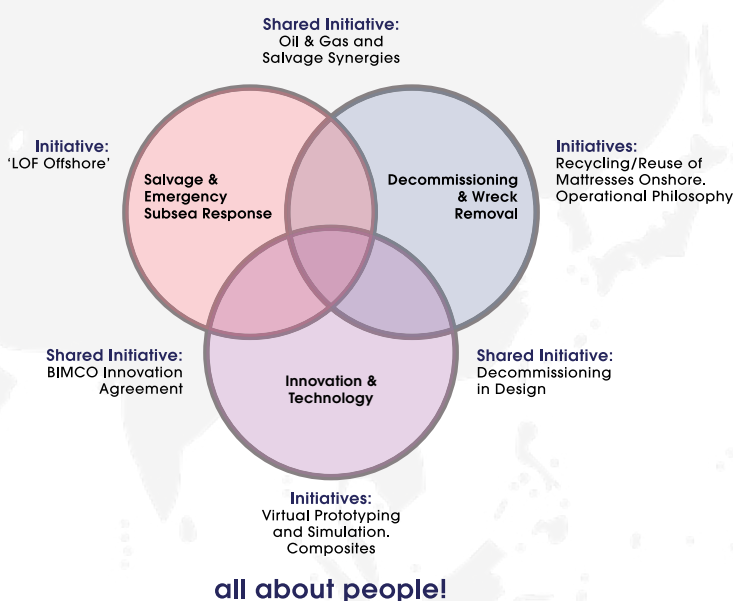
Shared Initiative:
Oil & Gas and Salvage Synergies

Initiative:
'LOF Offshore'

Salvage & Emergency Subsea Response

Decommissioning & Wreck Removal

Initiatives:
Recycling/Reuse of Mattresses Onshore. Operational Philosophy

Shared Initiative:
BIMCO Innovation Agreement

Innovation & Technology

Shared Initiative:
Decommissioning in Design

Initiatives:
Virtual Prototyping and Simulation. Composites

all about people!